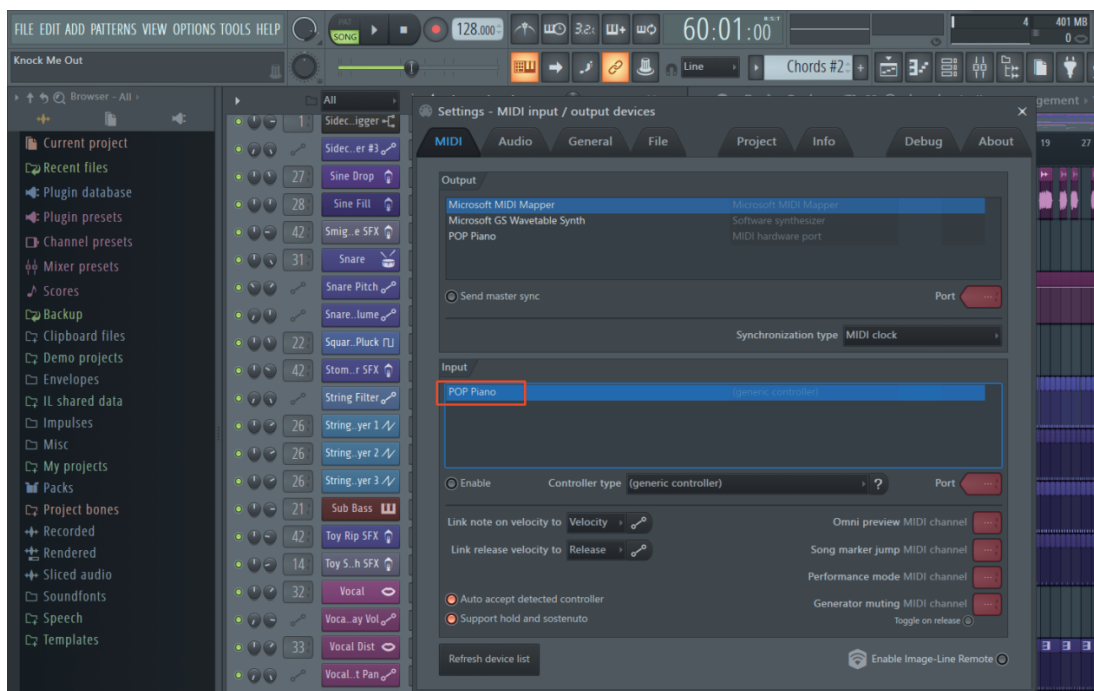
FILE EDIT ADD PATTERNS VIEW OPTIONS TOOLS HELP

SONG

128.000

60:01:00

401 MB

0

Knock Me Out

Line

Chords #2

Browser - All

Current project

Recent files

Plugin database

Plugin presets

Channel presets

Mixer presets

Scores

Backup

Clipboard files

Demo projects

Envelopes

IL shared data

Impulses

Misc

My projects

Packs

Project bones

Recorded

Rendered

Sliced audio

Soundfonts

Speech

Templates

All

1 Sidec..igger

Sidec...er #3

27 Sine Drop

28 Sine Fill

42 Smig...e SFX

31 Snare

Snare Pitch

Snare...lume

22 Squar..Pluck

42 Stom...r SFX

String Filter

26 String..yer 1

26 String..yer 2

26 String..yer 3

21 Sub Bass

42 Toy Rip SFX

14 Toy S..h SFX

32 Vocal

Voca..ay Vol

33 Vocal Dist

Vocal..t Pan

Settings - MIDI input / output devices

MIDI Audio General File Project Info Debug About

Output

Microsoft MIDI Mapper Microsoft MIDI Mapper

Microsoft GS Wavetable Synth Software synthesizer

POP Piano MIDI hardware port

Send master sync

Port

Synchronization type MIDI clock

Input

POP Piano (generic controller)

Enable

Controller type (generic controller)

?

Port

Link note on velocity to Velocity

Link release velocity to Release

Omni preview MIDI channel

Song marker jump MIDI channel

Performance mode MIDI channel

Auto accept detected controller

Generator muting MIDI channel

Support hold and sostenuto

Toggle on release

Refresh device list

Enable Image-Line Remote

gement

19 27